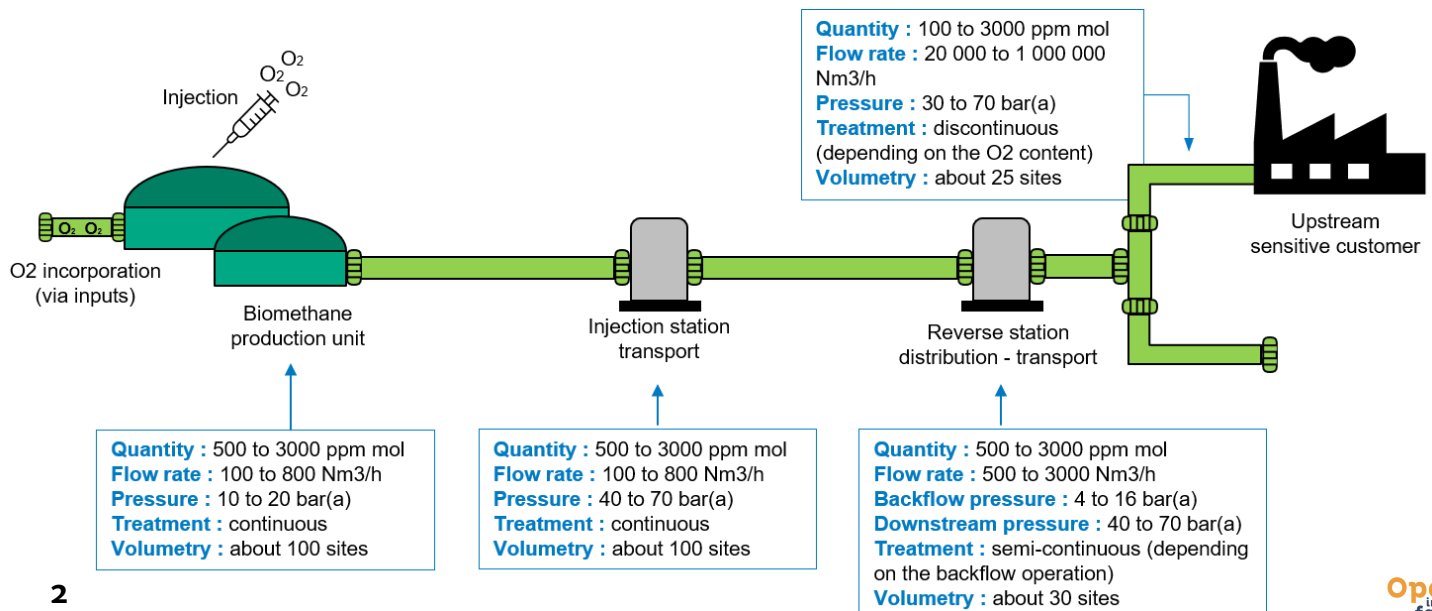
Quantity : 100 to 3000 ppm mol
Flow rate : 20 000 to 1 000 000 Nm3/h
Pressure : 30 to 70 bar(a)
Treatment : discontinuous (depending on the O2 content)
Volumetry : about 25 sites

Injection

$O_2$ $O_2$ $O_2$

$O_2$ $O_2$

O2 incorporation (via inputs)

Biomethane production unit

Injection station transport

Reverse station distribution - transport

Upstream sensitive customer

Quantity : 500 to 3000 ppm mol
Flow rate : 100 to 800 Nm3/h
Pressure : 10 to 20 bar(a)
Treatment : continuous
Volumetry : about 100 sites

Quantity : 500 to 3000 ppm mol
Flow rate : 100 to 800 Nm3/h
Pressure : 40 to 70 bar(a)
Treatment : continuous
Volumetry : about 100 sites

Quantity : 500 to 3000 ppm mol
Flow rate : 500 to 3000 Nm3/h
Backflow pressure : 4 to 16 bar(a)
Downstream pressure : 40 to 70 bar(a)
Treatment : semi-continuous (depending on the backflow operation)
Volumetry : about 30 sites

2

Op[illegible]